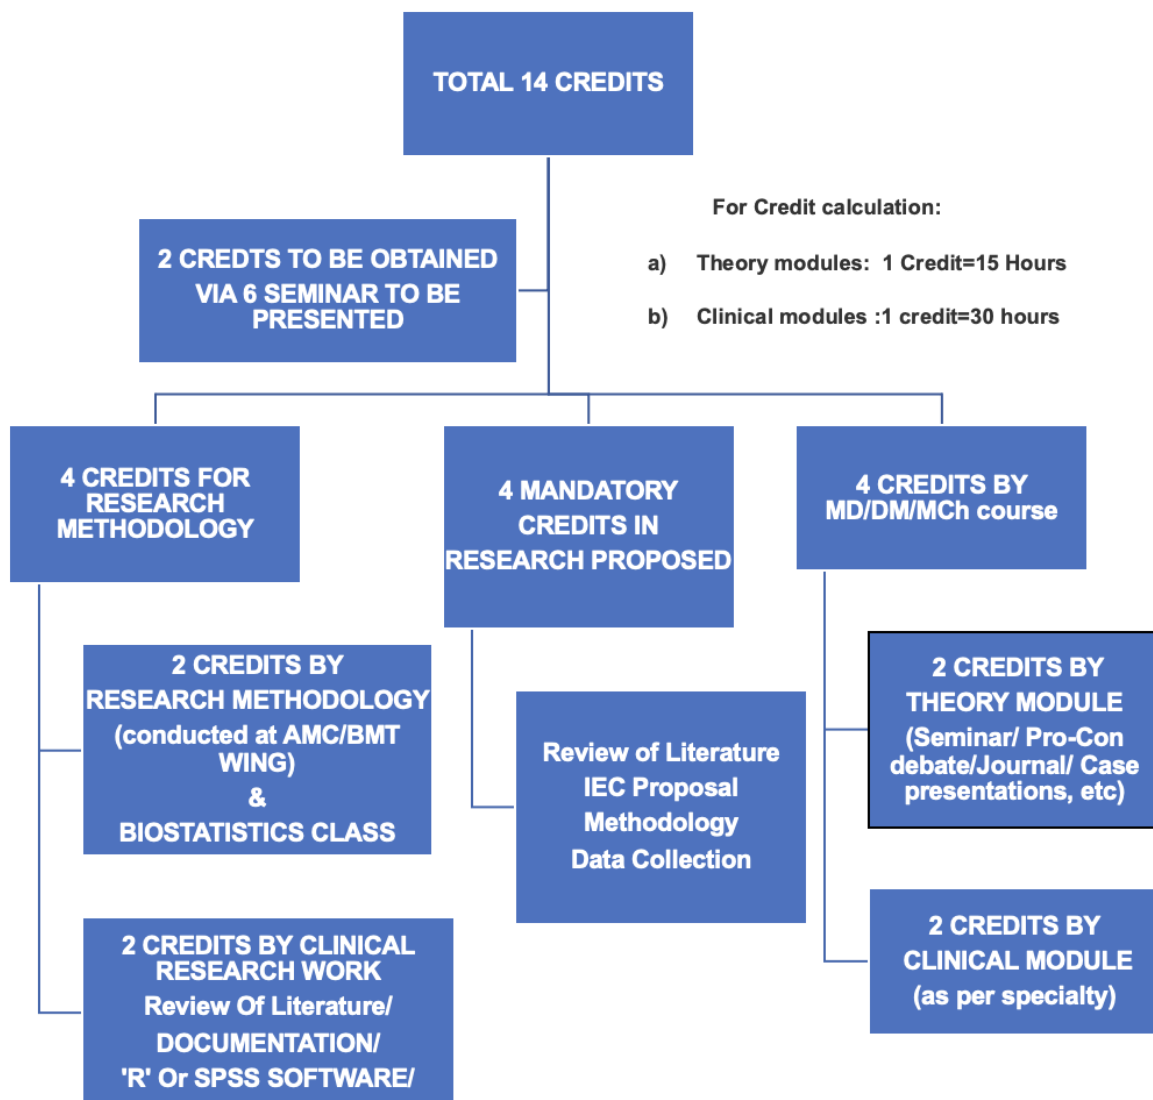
TOTAL 14 CREDITS

2 CREDTS TO BE OBTAINED VIA 6 SEMINAR TO BE PRESENTED

For Credit calculation:

a) Theory modules: 1 Credit=15 Hours

b) Clinical modules :1 credit=30 hours

4 CREDITS FOR RESEARCH METHODOLOGY

4 MANDATORY CREDITS IN RESEARCH PROPOSED

4 CREDITS BY MD/DM/MCh course

2 CREDITS BY RESEARCH METHODOLOGY (conducted at AMC/BMT WING) & BIOSTATISTICS CLASS

Review of Literature
IEC Proposal
Methodology
Data Collection

2 CREDITS BY THEORY MODULE (Seminar/ Pro-Con debate/Journal/ Case presentations, etc)

2 CREDITS BY CLINICAL RESEARCH WORK
Review Of Literature/
DOCUMENTATION/
'R' Or SPSS SOFTWARE/

2 CREDITS BY CLINICAL MODULE (as per specialty)